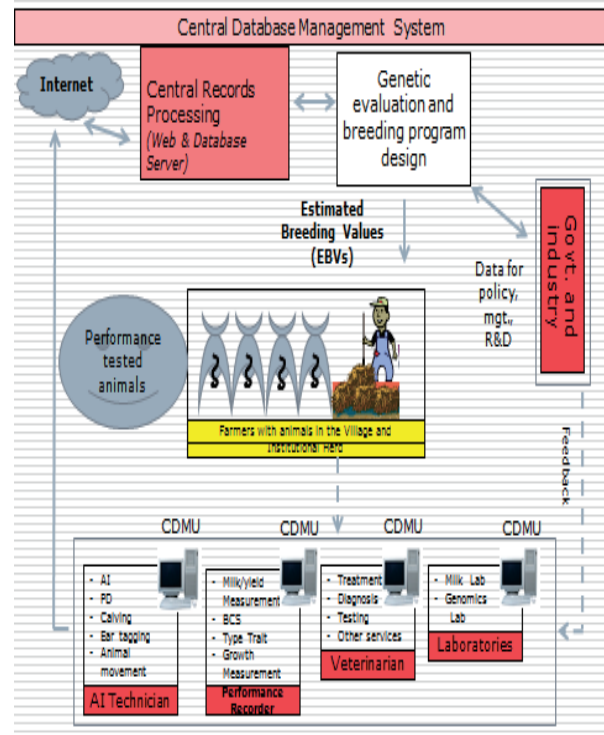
Central Database Management System

Internet

Central Records Processing (Web & Database Server)

Genetic evaluation and breeding program design

Estimated Breeding Values (EBVs)

Govt. and industry

Data for policy, mgt., R&D

Performance tested animals

Farmers with animals in the Village and Institutional Herd

Feedback

CDMU

CDMU

CDMU

CDMU

- AI
- PD
- Calving
- Ear tagging
- Animal movement

AI Technician

- Milk yield Measurement
- BCS
- Type Trait
- Growth Measurement

Performance Recorder

- Treatment
- Diagnosis
- Testing
- Other services

Veterinarian

- Milk Lab
- Genomics Lab

Laboratories